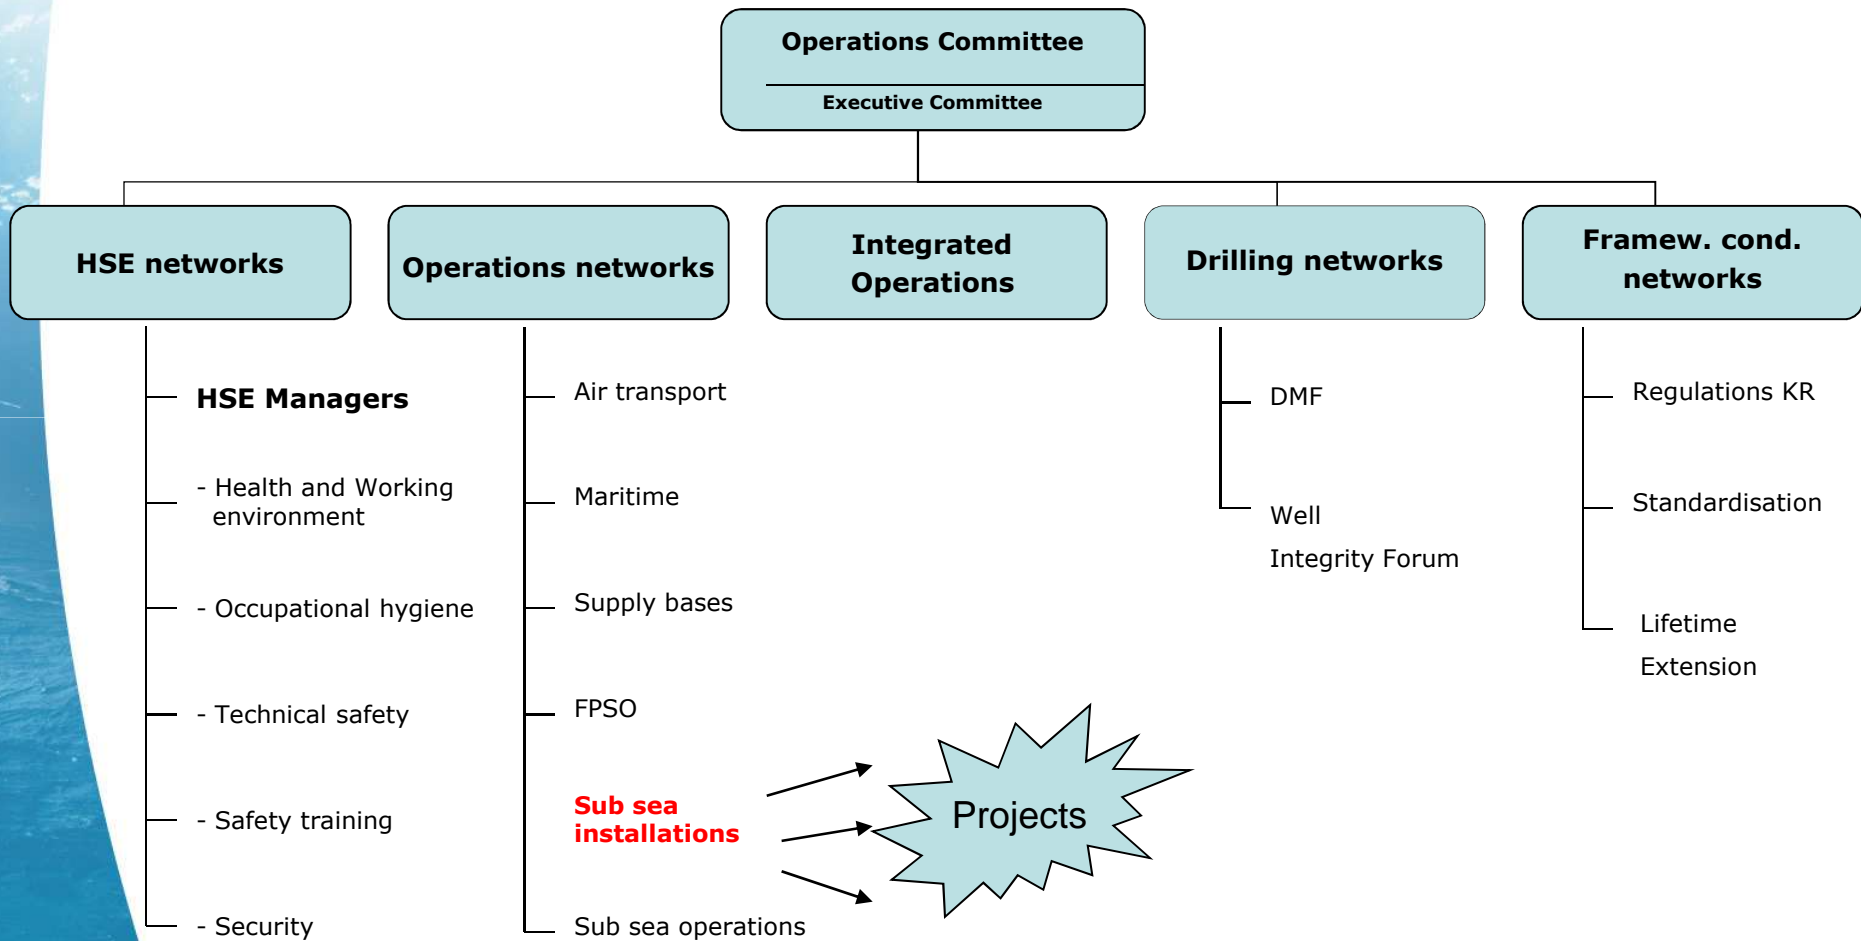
Operations Committee

Executive Committee

HSE networks

Operations networks

Integrated Operations

Drilling networks

Framew. cond. networks

HSE Managers

- Health and Working environment

- Occupational hygiene

- Technical safety

- Safety training

- Security

Air transport

Maritime

Supply bases

FPSO

Sub sea installations

Sub sea operations

Projects

DMF

Well Integrity Forum

Regulations KR

Standardisation

Lifetime Extension